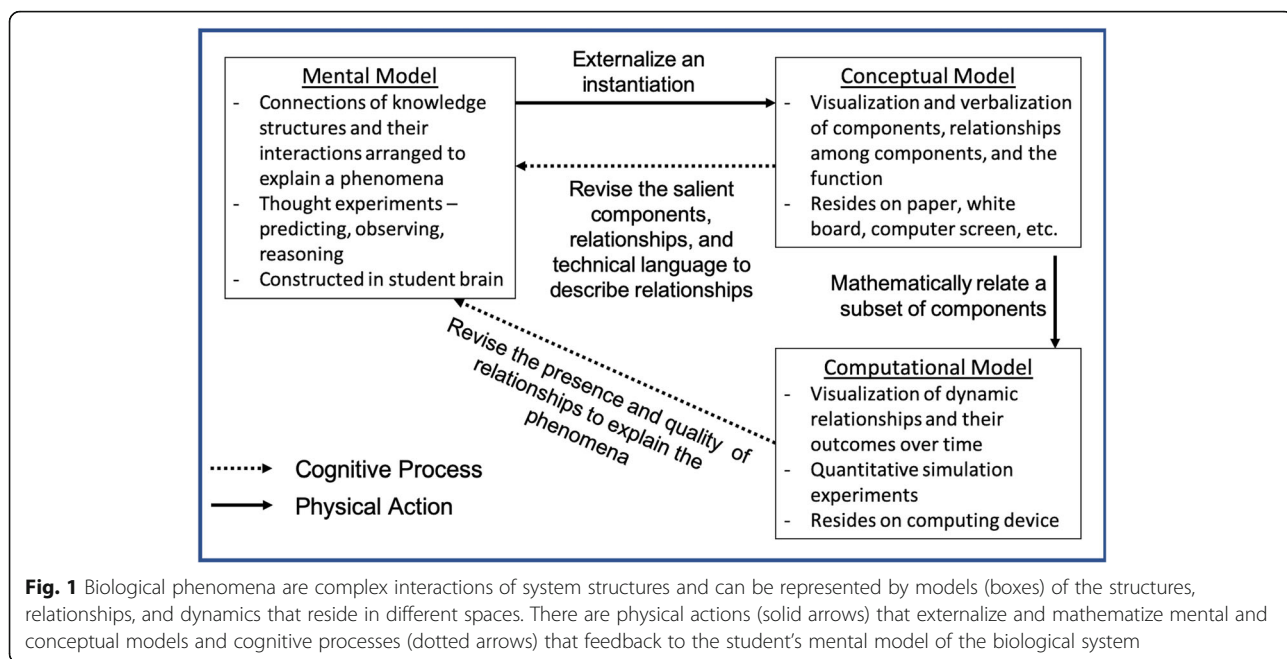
Mental Model
- Connections of knowledge structures and their interactions arranged to explain a phenomena
- Thought experiments – predicting, observing, reasoning
- Constructed in student brain

Externalize an instantiation

Conceptual Model
- Visualization and verbalization of components, relationships among components, and the function
- Resides on paper, white board, computer screen, etc.

Revise the salient components, relationships, and technical language to describe relationships

Mathematically relate a subset of components

Revise the presence and quality of relationships to explain the phenomena

Computational Model
- Visualization of dynamic relationships and their outcomes over time
- Quantitative simulation experiments
- Resides on computing device

Cognitive Process
Physical Action

**Fig. 1** Biological phenomena are complex interactions of system structures and can be represented by models (boxes) of the structures, relationships, and dynamics that reside in different spaces. There are physical actions (solid arrows) that externalize and mathematize mental and conceptual models and cognitive processes (dotted arrows) that feedback to the student's mental model of the biological system